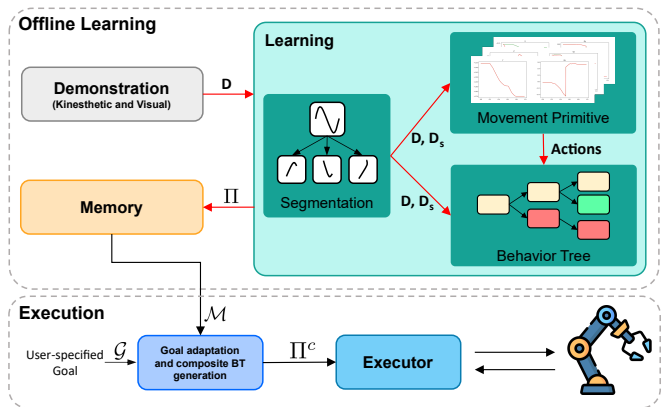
Offline Learning

Learning

Demonstration
(Kinesthetic and Visual)

D

Segmentation

D, $D_s$

Movement Primitive

Actions

D, $D_s$

Behavior Tree

Memory

$\Pi$

Execution

$\mathcal{M}$

User-specified Goal

$\mathcal{G}$

Goal adaptation and composite BT generation

$\Pi^c$

Executor